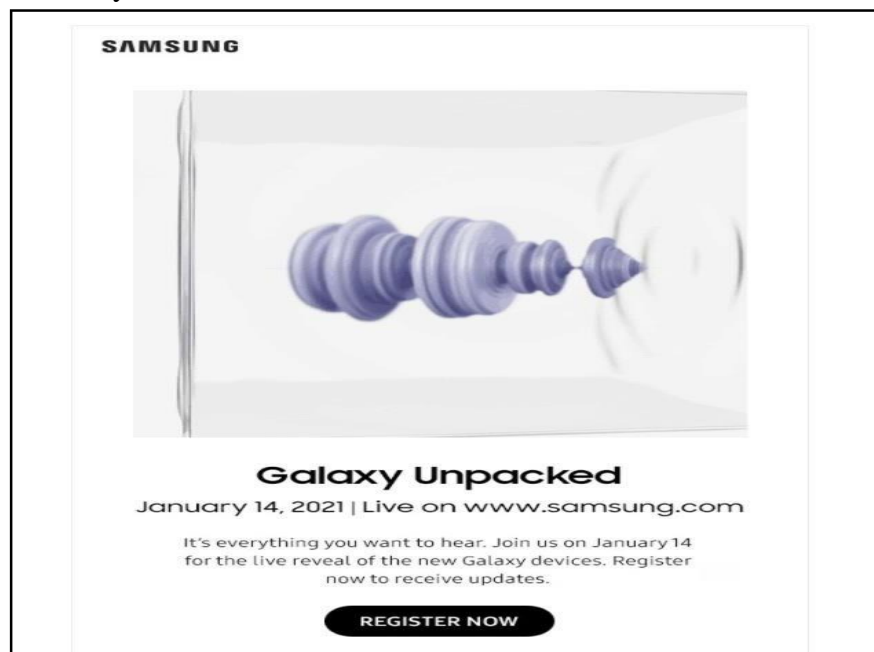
SAMSUNG

Galaxy Unpacked

January 14, 2021 | Live on www.samsung.com

It's everything you want to hear. Join us on January 14 for the live reveal of the new Galaxy devices. Register now to receive updates.

REGISTER NOW